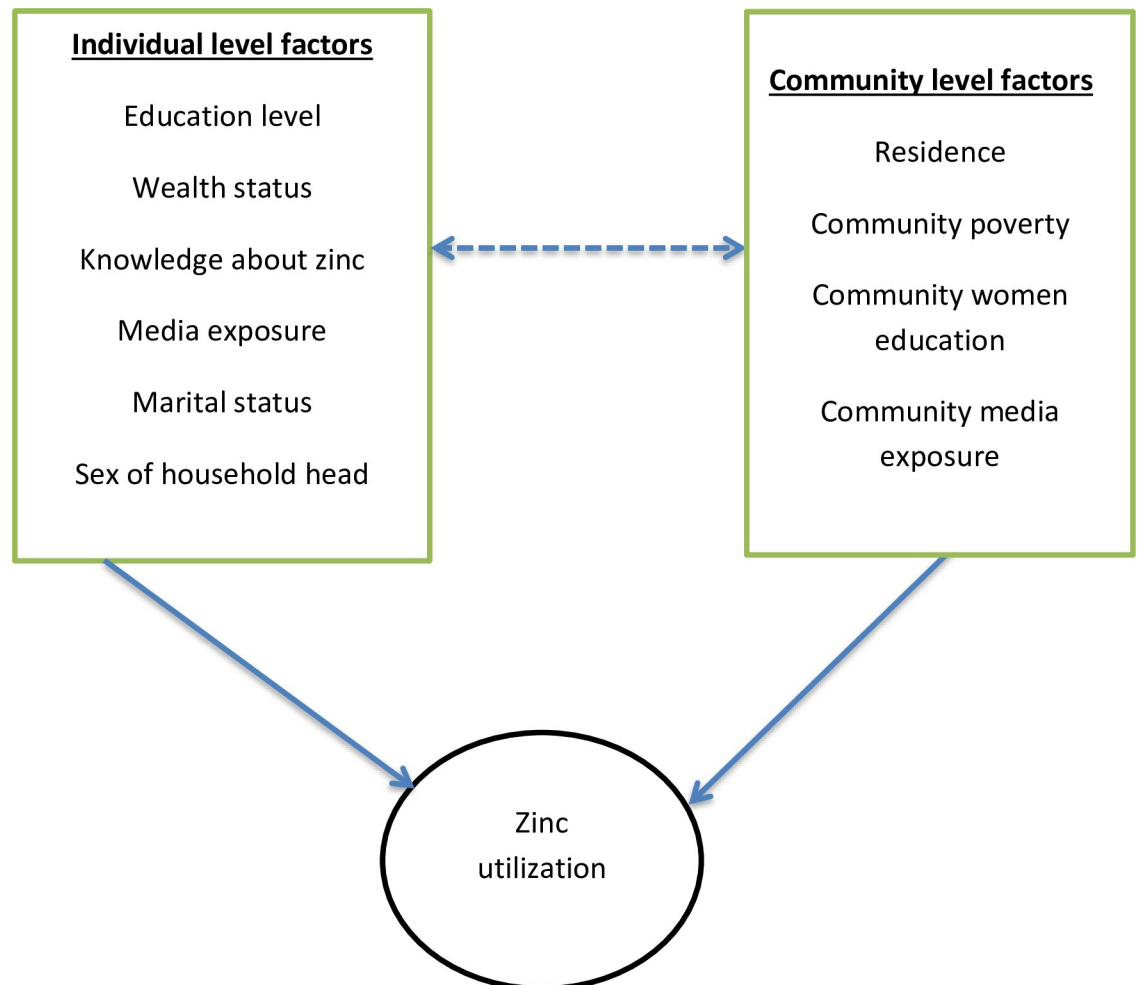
Individual level factors

Education level

Wealth status

Knowledge about zinc

Media exposure

Marital status

Sex of household head

Community level factors

Residence

Community poverty

Community women education

Community media exposure

Zinc utilization